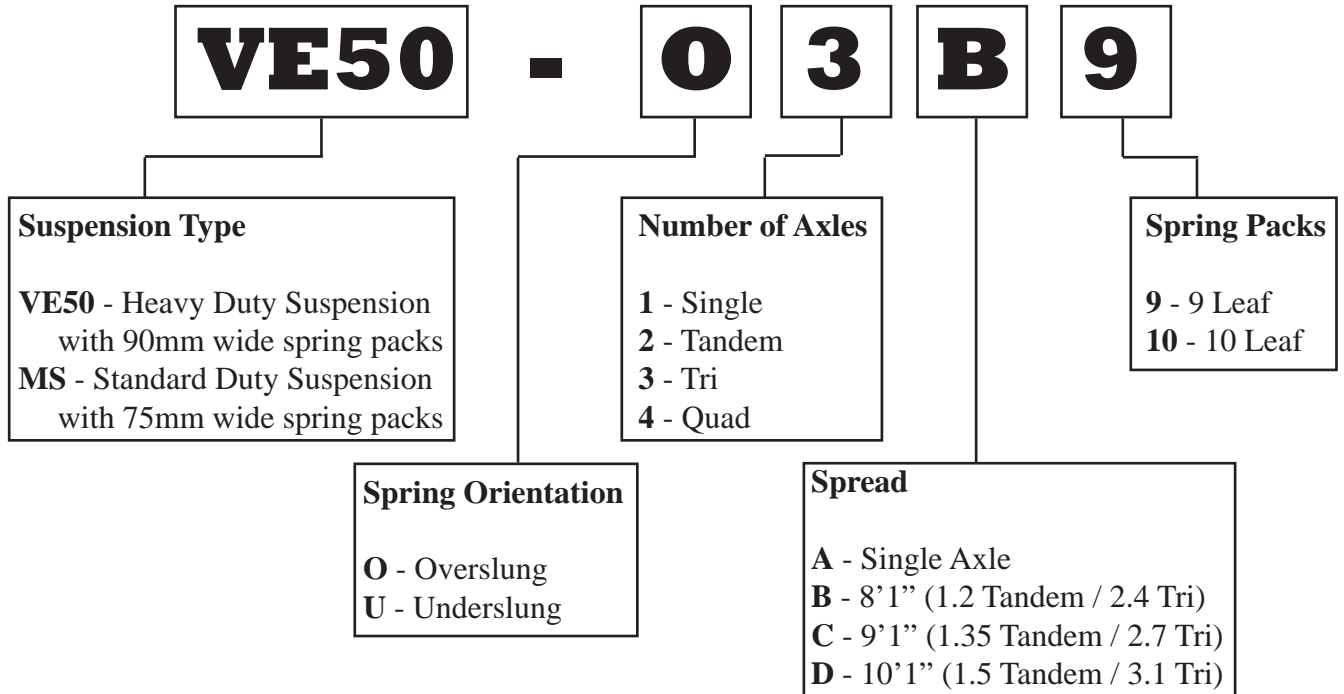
VE50 - O 3 B 9

Suspension Type

VE50 - Heavy Duty Suspension with 90mm wide spring packs
MS - Standard Duty Suspension with 75mm wide spring packs

Spring Orientation

O - Overslung
U - Underslung

Number of Axles

1 - Single
2 - Tandem
3 - Tri
4 - Quad

Spread

A - Single Axle
B - 8'1" (1.2 Tandem / 2.4 Tri)
C - 9'1" (1.35 Tandem / 2.7 Tri)
D - 10'1" (1.5 Tandem / 3.1 Tri)

Spring Packs

9 - 9 Leaf
10 - 10 Leaf